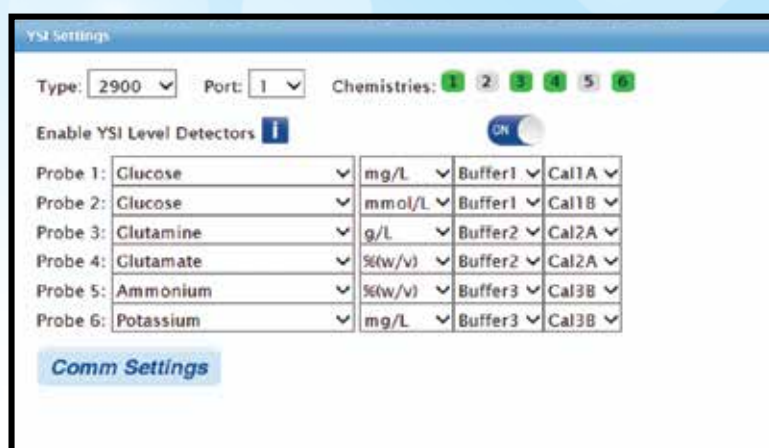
YSI Settings

Type: 2900 Port: 1 Chemistries: 1 2 3 4 5 6

Enable YSI Level Detectors i ON

| | | | | |
|---|---|---|---|---|
| Probe 1: | Glucose | mg/L | Buffer1 | Cal1A |
| Probe 2: | Glucose | mmol/L | Buffer1 | Cal1B |
| Probe 3: | Glutamine | g/L | Buffer2 | Cal2A |
| Probe 4: | Glutamate | %(w/v) | Buffer2 | Cal2A |
| Probe 5: | Ammonium | %(w/v) | Buffer3 | Cal3B |
| Probe 6: | Potassium | mg/L | Buffer3 | Cal3B |

Comm Settings